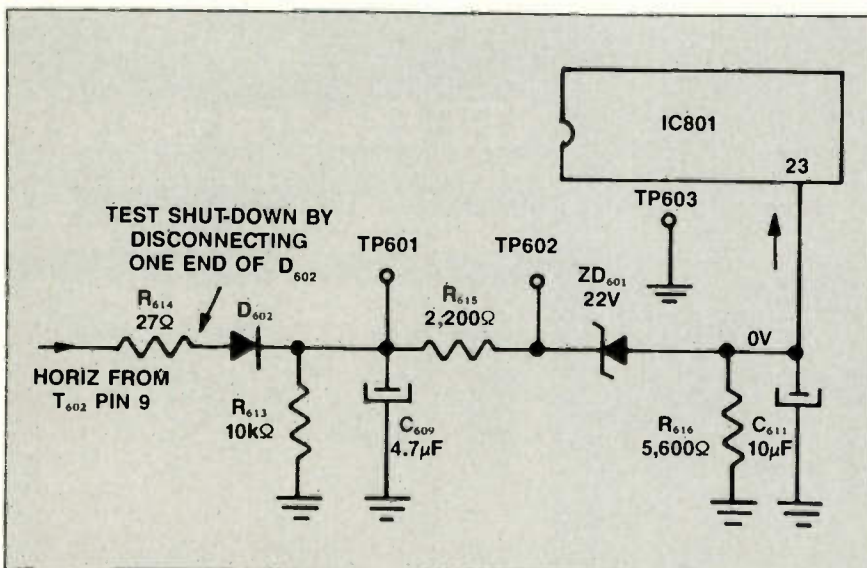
IC801

23

TP603

TEST SHUT-DOWN BY DISCONNECTING ONE END OF $D_{602}$

TP601

TP602

$R_{614}$ 27Ω

$D_{602}$

$R_{615}$ 2,200Ω

$ZD_{601}$ 22V

0V

HORIZ FROM $T_{602}$ PIN 9

$R_{613}$ 10kΩ

$C_{609}$ 4.7µF

$R_{616}$ 5,600Ω

$C_{611}$ 10µF